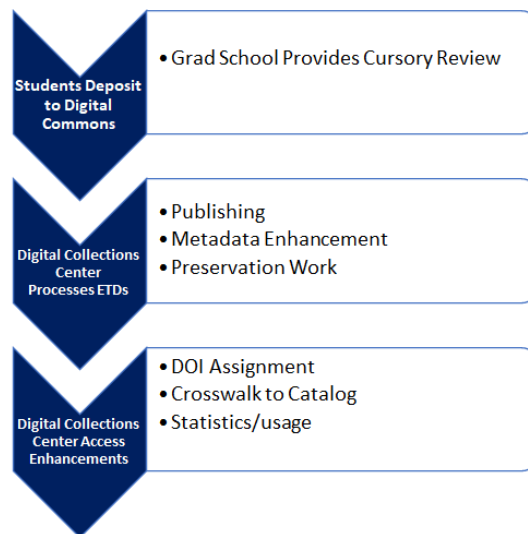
Students Deposit to Digital Commons

• Grad School Provides Cursory Review

Digital Collections Center Processes ETDs

• Publishing
• Metadata Enhancement
• Preservation Work

Digital Collections Center Access Enhancements

• DOI Assignment
• Crosswalk to Catalog
• Statistics/usage